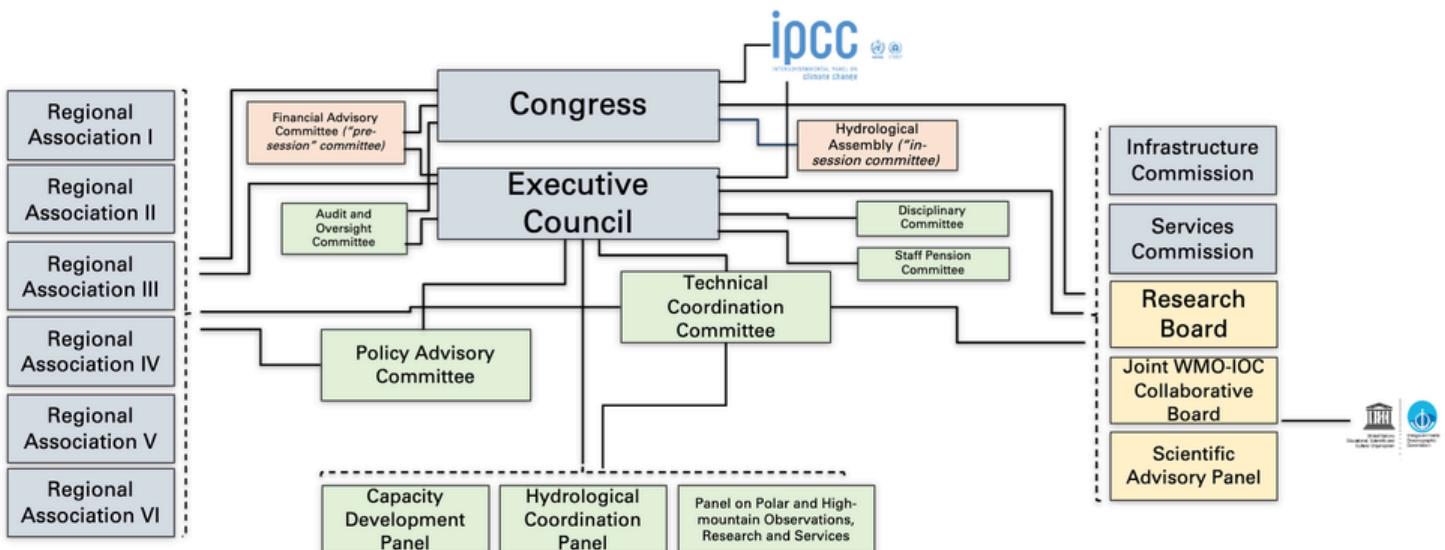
ipcc
INTERGOVERNMENTAL PANEL ON climate change

Regional Association I

Regional Association II

Regional Association III

Regional Association IV

Regional Association V

Regional Association VI

Congress

Financial Advisory Committee ("pre-session" committee)

Hydrological Assembly ("in-session committee)

Executive Council

Audit and Oversight Committee

Disciplinary Committee

Staff Pension Committee

Technical Coordination Committee

Policy Advisory Committee

Infrastructure Commission

Services Commission

Research Board

Joint WMO-IOC Collaborative Board

Scientific Advisory Panel

Capacity Development Panel

Hydrological Coordination Panel

Panel on Polar and High-mountain Observations, Research and Services